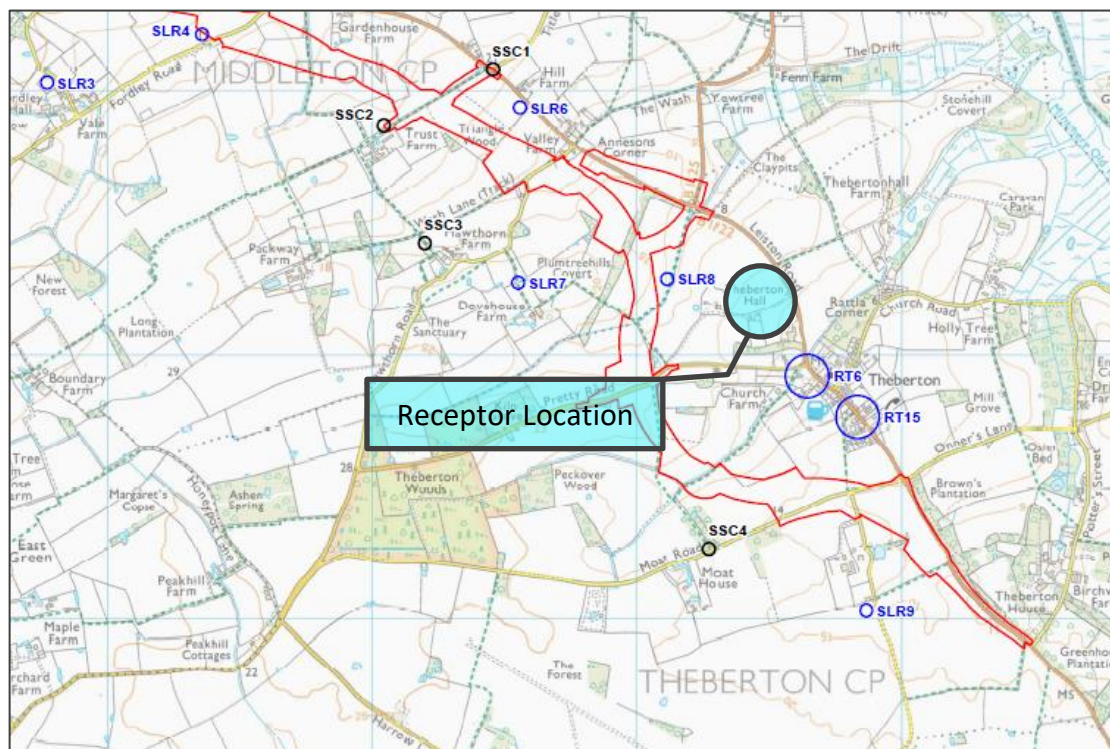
SLR4
Gardenhouse Farm
SSC1
MIDDLETON CP
SLR3
Fordley Road
Hill Farm
Fenn Farm
The Drift
SSC2
SLR6
Vale Farm
Trust Farm
Triangle Wood
Valley Farm
The Wash
Yewtree Farm
Annesons Corner
Stonehill Covert
The Claypits
Thebertonhall Farm
Caravan Park
Leiston Road
B1122
SSC3
Hawthorn Farm
Packway Farm
New Forest
Plumtreehills Covert
SLR7
SLR8
Theberton Hall
Rattla Corner
Church Road
Holly Tree Farm
Long Plantation
Dovehouse Farm
The Sanctuary
Boundary Farm
29
RT6
Theberton
Receptor Location
Church Farm
RT15
Mill Grove
Pretty Road
Onner's Lane
Osier Bed
Tree Farm
Margaret's Copse
Honeypot Lane
Ashen Spring
28
Theberton Woods
Peckover Wood
Brown's Plantation
East Green
SSC4
Moat Road
Moat House
Peakhill Farm
SLR9
Theberton House
Potter's Street
Maple Farm
Peakhill Cottages
22
The Forest
THEBERTON CP
Orchard Farm
Harrow
MS